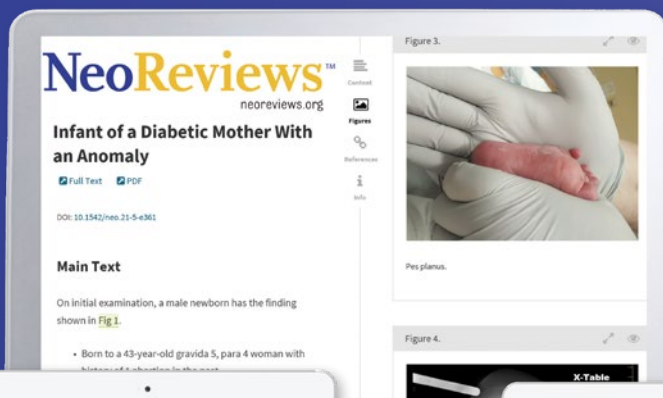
NeoReviews™
neoreviews.org

Infant of a Diabetic Mother With an Anomaly

Full Text PDF

DOI: 10.1542/neo.21-5-e361

Main Text

On initial examination, a male newborn has the finding shown in Fig 1.

• Born to a 43-year-old gravida 5, para 4 woman with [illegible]

Content

Figures

References

Info

Figure 3.

Pes planus.

Figure 4.

X-Table